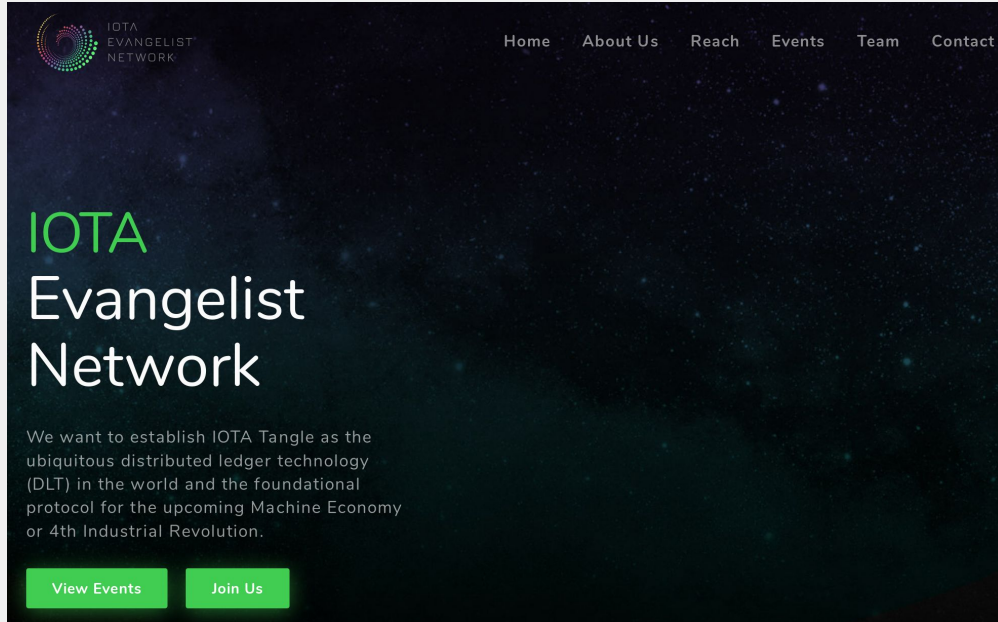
IOTA
EVANGELIST
NETWORK

Home About Us Reach Events Team Contact

IOTA
Evangelist
Network

We want to establish IOTA Tangle as the ubiquitous distributed ledger technology (DLT) in the world and the foundational protocol for the upcoming Machine Economy or 4th Industrial Revolution.

View Events Join Us